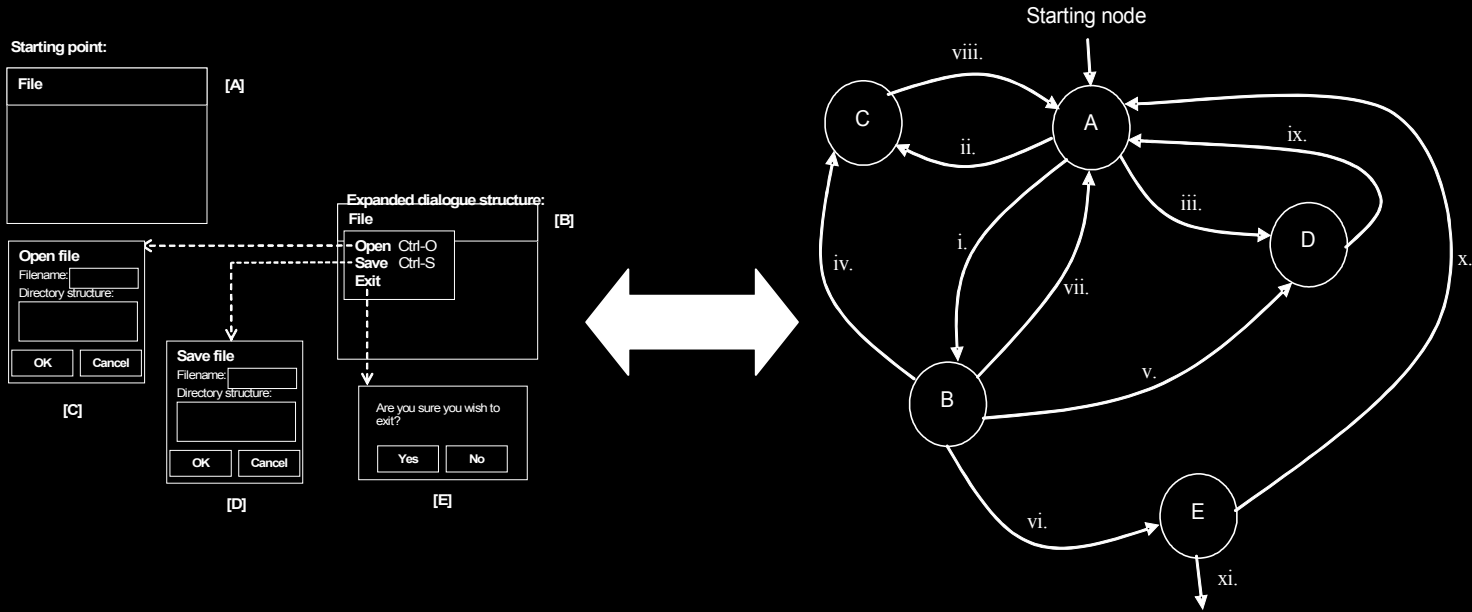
Starting point:

File

[A]

Expanded dialogue structure:

File

[B]

Open Ctrl-O
Save Ctrl-S
Exit

Open file
Filename:
Directory structure:
OK Cancel

[C]

Save file
Filename:
Directory structure:
OK Cancel

[D]

Are you sure you wish to exit?
Yes No

[E]

Starting node

viii.

C

A

ii.

ix.

iii.

D

i.

iv.

x.

vii.

v.

B

vi.

E

xi.